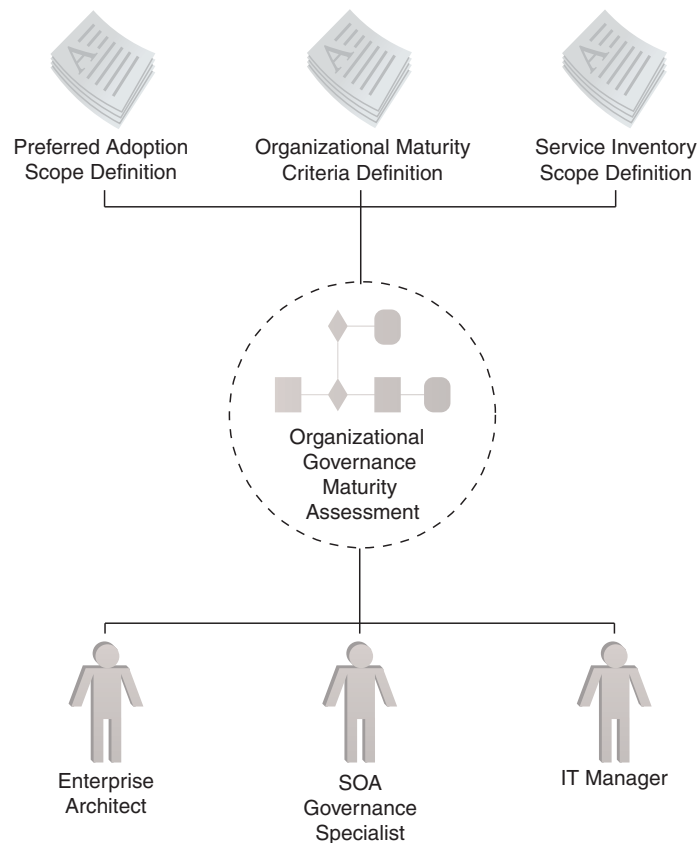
Preferred Adoption Scope Definition

Organizational Maturity Criteria Definition

Service Inventory Scope Definition

Organizational Governance Maturity Assessment

Enterprise Architect

SOA Governance Specialist

IT Manager